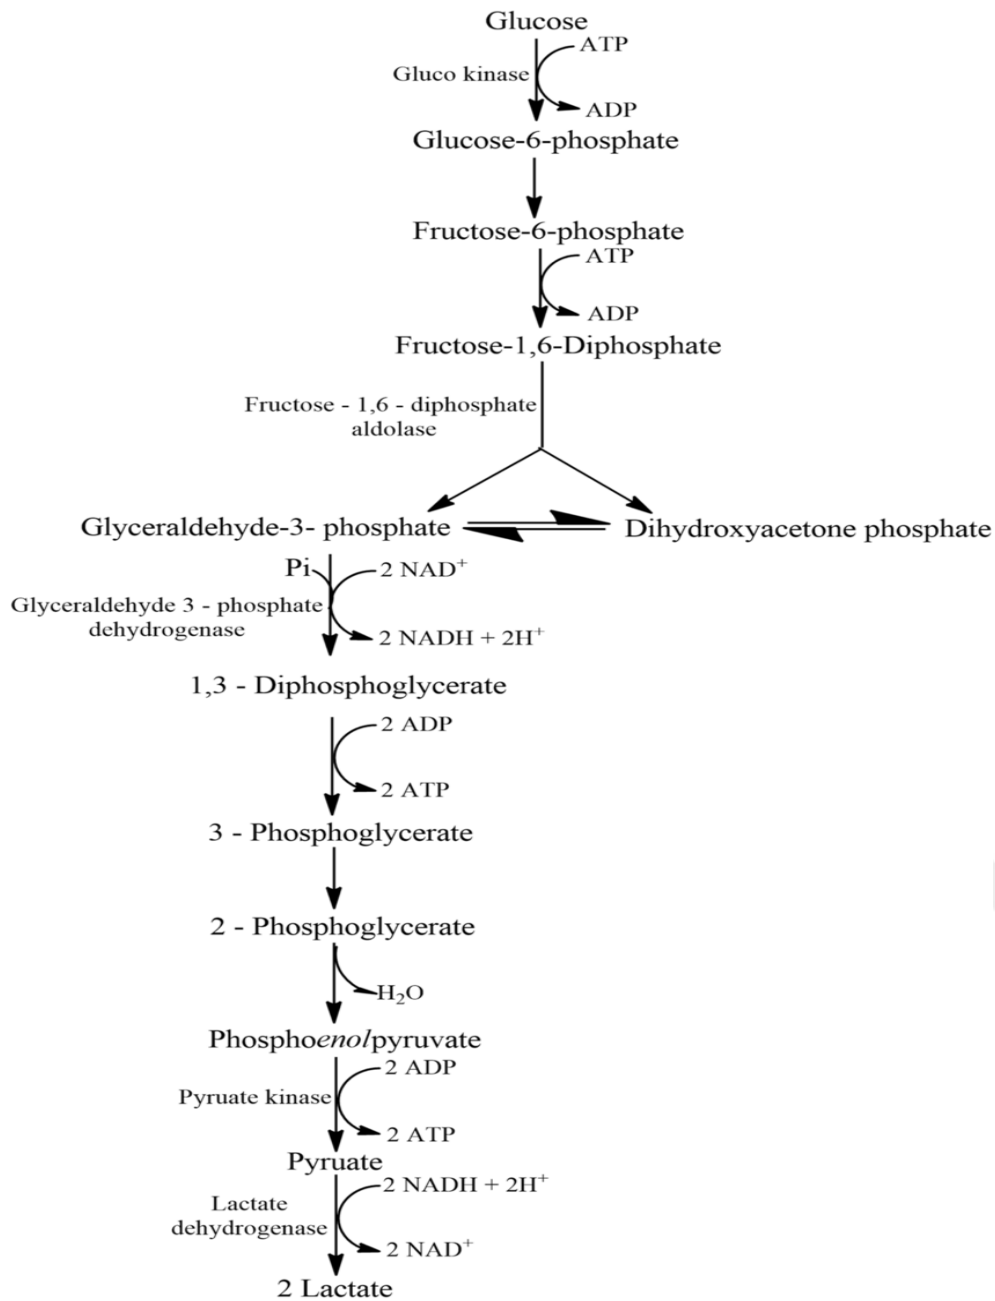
Glucose

ATP

Gluco kinase

ADP

Glucose-6-phosphate

Fructose-6-phosphate

ATP

ADP

Fructose-1,6-Diphosphate

Fructose - 1,6 - diphosphate aldolase

Glyceraldehyde-3- phosphate

Dihydroxyacetone phosphate

Pi

2 NAD$^+$

Glyceraldehyde 3 - phosphate dehydrogenase

2 NADH + 2H$^+$

1,3 - Diphosphoglycerate

2 ADP

2 ATP

3 - Phosphoglycerate

2 - Phosphoglycerate

H$_2$O

Phosphoenolpyruvate

2 ADP

Pyruate kinase

2 ATP

Pyruate

2 NADH + 2H$^+$

Lactate dehydrogenase

2 NAD$^+$

2 Lactate